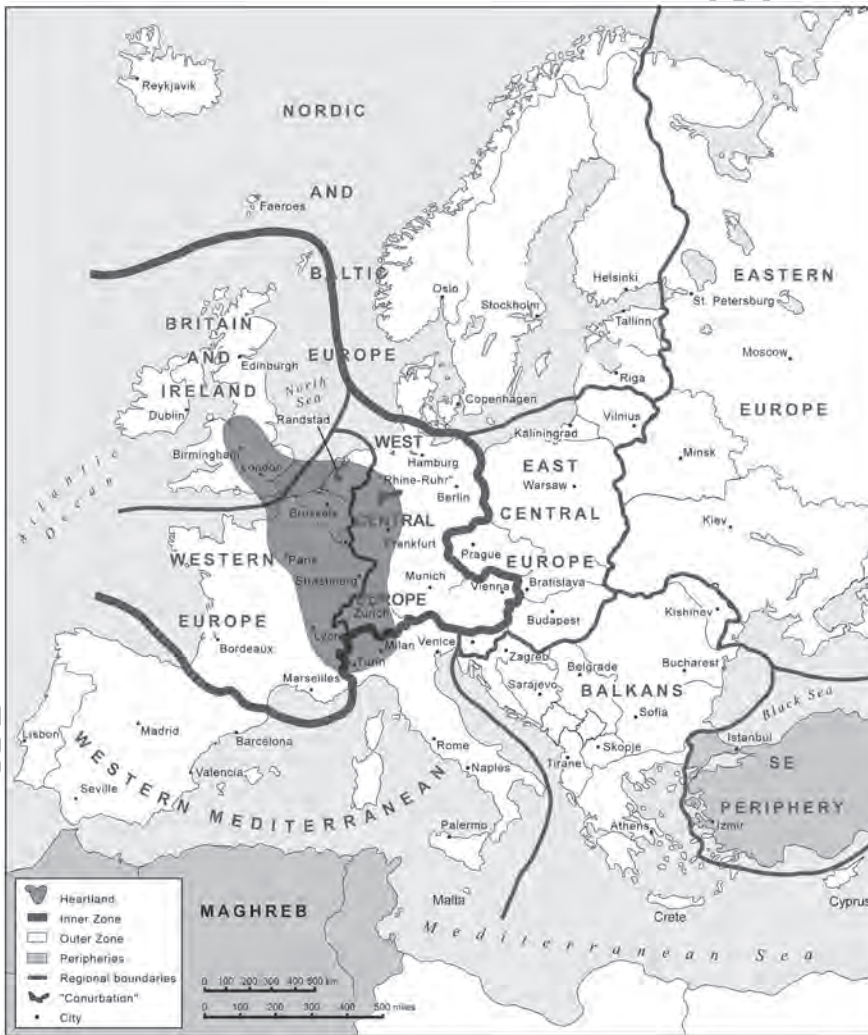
Reykjavik

NORDIC

AND

Faeroes

BALTIC

EUROPE

BRITAIN

AND

IRELAND

Edinburgh

North Sea

Dublin

Oslo

Stockholm

Helsinki

St. Petersburg

Tallinn

EASTERN

Moscow

EUROPE

Riga

Copenhagen

Vilnius

Kaliningrad

Minsk

Randstad

Birmingham

London

Atlantic Ocean

WEST

Hamburg

Rhine-Ruhr

Berlin

EAST

Warsaw

CENTRAL

Brussels

CENTRAL

Frankfurt

Kiev

WESTERN

Paris

Strasbourg

Prague

EUROPE

Munich

Vienna

Bratislava

EUROPE

Zurich

EUROPE

Budapest

Kishinev

Bordeaux

Lyon

Milan

Venice

Turin

Zagreb

Belgrade

Bucharest

Marseilles

Sarajevo

BALKANS

Black Sea

Sofia

Lisbon

Madrid

Barcelona

Rome

Skopje

Istanbul

WESTERN

Valencia

Naples

Tirane

SE

Seville

MEDITERRANEAN

PERIPHERY

Izmir

Athens

Palermo

Malta

Crete

Cyprus

MAGHREB

Mediterranean Sea

Heartland
Inner Zone
Outer Zone
Peripheries
Regional boundaries
"Conurbation"
City

0 100 200 300 400 500 km
0 100 200 300 400 500 miles